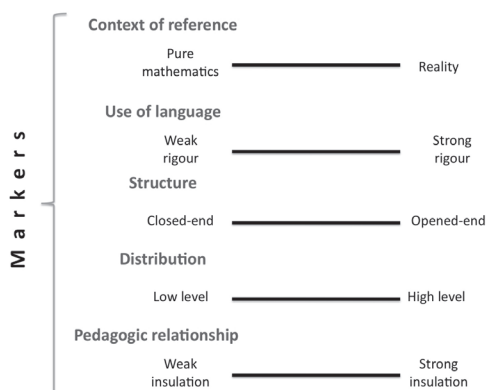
Markers

Context of reference

Pure mathematics — Reality

Use of language

Weak rigour — Strong rigour

Structure

Closed-end — Opened-end

Distribution

Low level — High level

Pedagogic relationship

Weak insulation — Strong insulation